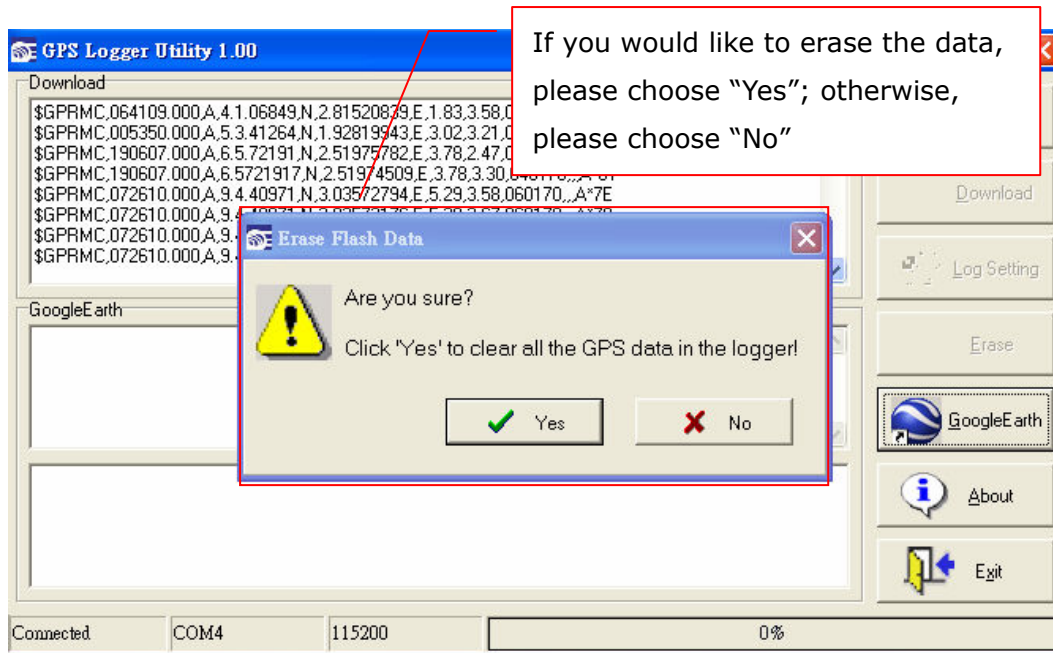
GPS Logger Utility 1.00

Download

$GPRMC,064109.000,A,4.1.06849,N,2.81520839,E,1.83,3.58,0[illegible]
$GPRMC,005350.000,A,5.3.41264,N,1.92819943,E,3.02,3.21,0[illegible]
$GPRMC,190607.000,A,6.5.72191,N,2.51975782,E,3.78,2.47,0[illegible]
$GPRMC,190607.000,A,6.5721917,N,2.51974509,E,3.78,3.30,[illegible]
$GPRMC,072610.000,A,9.4.40971,N,3.03572794,E,5.29,3.58,060170,,,A*7E
$GPRMC,072610.000,A,9.4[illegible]
$GPRMC,072610.000,A,9.4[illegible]
$GPRMC,072610.000,A,9.4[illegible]

If you would like to erase the data, please choose “Yes”; otherwise, please choose “No”

Download

Log Setting

GoogleEarth

Erase Flash Data

Are you sure?

Click 'Yes' to clear all the GPS data in the logger!

Yes

No

Erase

GoogleEarth

About

Exit

Connected | COM4 | 115200 | 0%